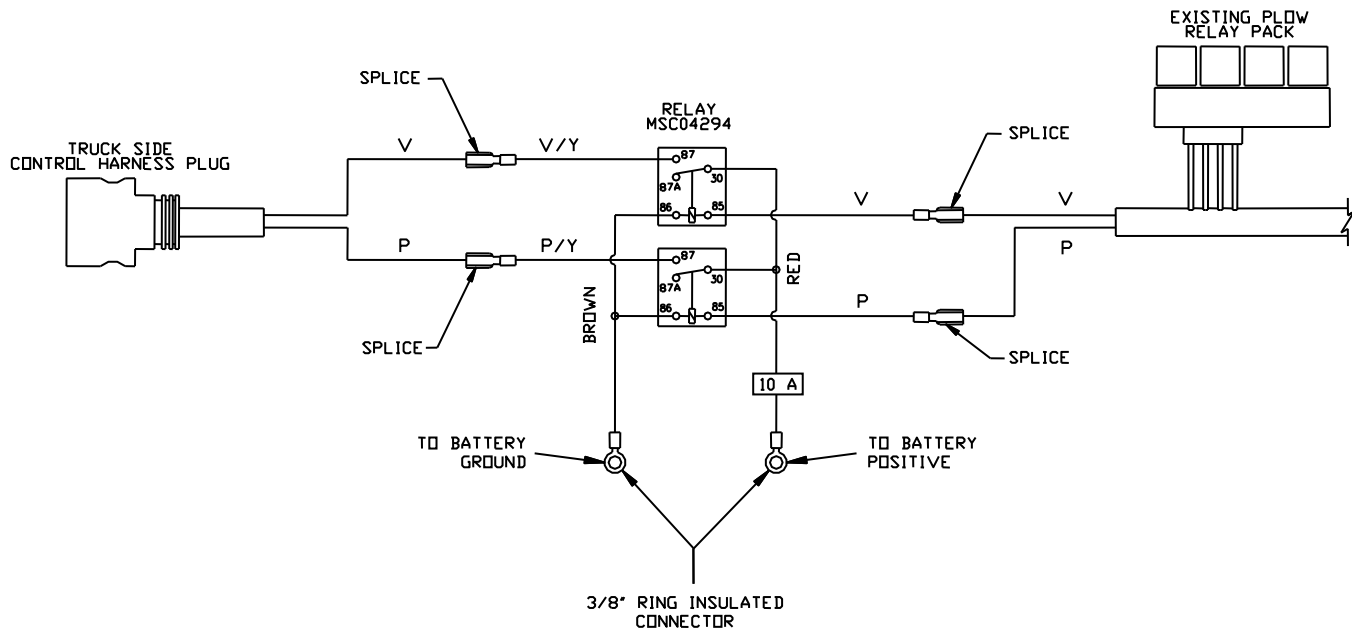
EXISTING PLOW RELAY PACK

SPLICE

RELAY MSC04294

TRUCK SIDE CONTROL HARNESS PLUG

V

V/Y

87

87A

30

86

85

SPLICE

V

V

P

P/Y

87

87A

30

86

85

RED

P

BROWN

P

SPLICE

SPLICE

10 A

TO BATTERY GROUND

TO BATTERY POSITIVE

3/8" RING INSULATED CONNECTOR